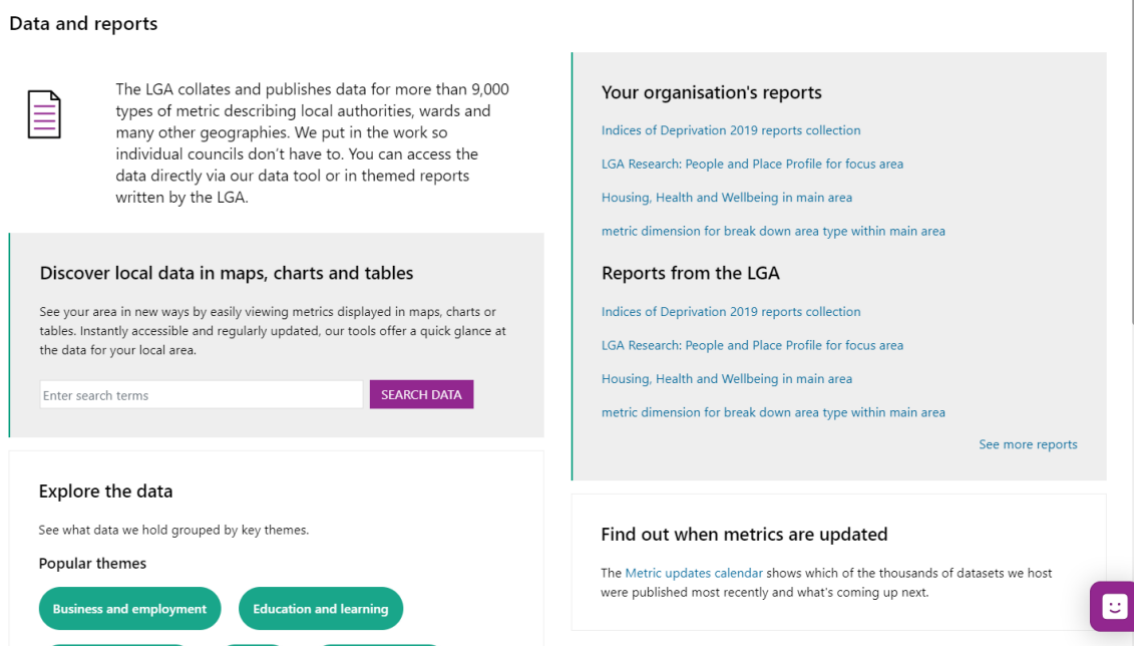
Data and reports

The LGA collates and publishes data for more than 9,000 types of metric describing local authorities, wards and many other geographies. We put in the work so individual councils don't have to. You can access the data directly via our data tool or in themed reports written by the LGA.

Discover local data in maps, charts and tables

See your area in new ways by easily viewing metrics displayed in maps, charts or tables. Instantly accessible and regularly updated, our tools offer a quick glance at the data for your local area.

Enter search terms

SEARCH DATA

Explore the data

See what data we hold grouped by key themes.

Popular themes

Business and employment

Education and learning

Your organisation's reports

Indices of Deprivation 2019 reports collection

LGA Research: People and Place Profile for focus area

Housing, Health and Wellbeing in main area

metric dimension for break down area type within main area

Reports from the LGA

Indices of Deprivation 2019 reports collection

LGA Research: People and Place Profile for focus area

Housing, Health and Wellbeing in main area

metric dimension for break down area type within main area

See more reports

Find out when metrics are updated

The Metric updates calendar shows which of the thousands of datasets we host were published most recently and what's coming up next.